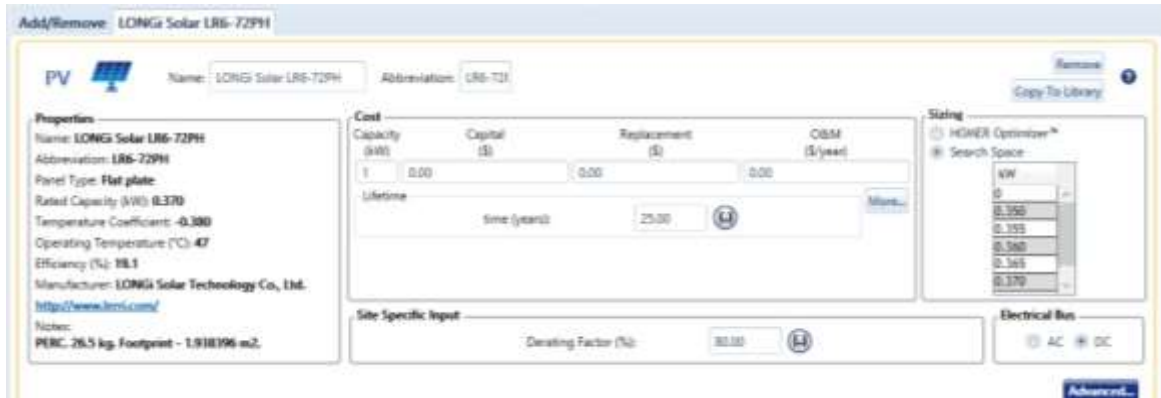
Add/Remove LONGi Solar LR6-72PH

PV Name: LONGi Solar LR6-72PH Abbreviation: LR6-72I

Remove
Copy To Library

Properties
Name: LONGi Solar LR6-72PH
Abbreviation: LR6-72PH
Panel Type: Flat plate
Rated Capacity (kW): 0.370
Temperature Coefficient: -0.380
Operating Temperature (°C): 47
Efficiency (%): 19.1
Manufacturer: LONGi Solar Technology Co., Ltd.
http://www.lerri.com/
Notes:
PERC. 26.5 kg. Footprint - 1.938396 m2.

Cost

| Capacity (kW) | Capital ($) | Replacement ($) | O&M ($/year) |
|---|---|---|---|
| 1 | 0.00 | 0.00 | 0.00 |

Lifetime
time (years): 25.00

More...

Sizing
HOMER Optimizer™
Search Space

| kW |
|---|
| 0 |
| 0.350 |
| 0.355 |
| 0.360 |
| 0.365 |
| 0.370 |

Site Specific Input
Derating Factor (%): 80.00

Electrical Bus
AC DC

Advanced...